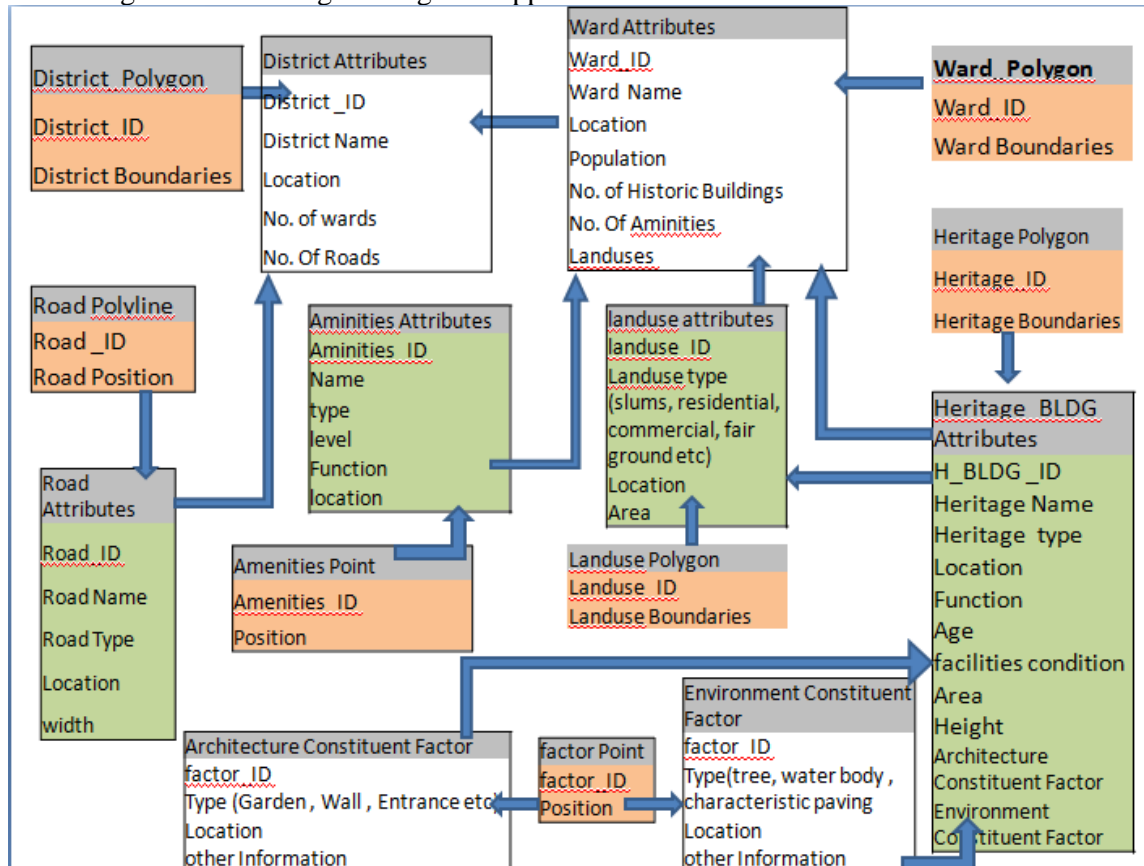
District_Polygon
District_ID
District Boundaries

District Attributes
District _ID
District Name
Location
No. of wards
No. Of Roads

Ward Attributes
Ward_ID
Ward Name
Location
Population
No. of Historic Buildings
No. Of Aminities
Landuses

Ward_Polygon
Ward_ID
Ward Boundaries

Heritage Polygon
Heritage_ID
Heritage Boundaries

Road Polyline
Road _ID
Road Position

Aminities Attributes
Aminities_ID
Name
type
level
Function
location

landuse attributes
landuse_ID
Landuse type (slums, residential, commercial, fair ground etc)
Location
Area

Heritage_BLDG Attributes
H_BLDG _ID
Heritage Name
Heritage type
Location
Function
Age
facilities condition
Area
Height
Architecture Constituent Factor
Environment Co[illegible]tituent Factor

Road Attributes
Road_ID
Road Name
Road Type
Location
width

Amenities Point
Amenities_ID
Position

Landuse Polygon
Landuse_ID
Landuse Boundaries

Architecture Constituent Factor
factor_ID
Type (Garden , Wall , Entrance etc
Location
other Information

factor Point
factor_ID
Position

Environment Constituent Factor
factor_ID
Type(tree, water body , characteristic paving
Location
other Information